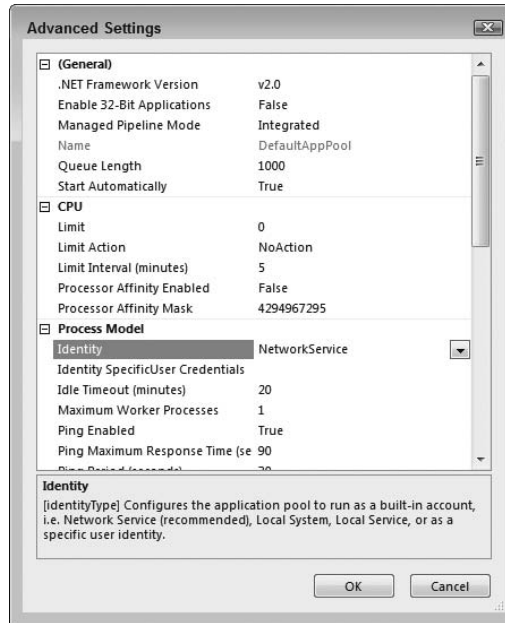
Advanced Settings

⊟ (General)

| | |
|---|---|
| .NET Framework Version | v2.0 |
| Enable 32-Bit Applications | False |
| Managed Pipeline Mode | Integrated |
| Name | DefaultAppPool |
| Queue Length | 1000 |
| Start Automatically | True |

⊟ CPU

| | |
|---|---|
| Limit | 0 |
| Limit Action | NoAction |
| Limit Interval (minutes) | 5 |
| Processor Affinity Enabled | False |
| Processor Affinity Mask | 4294967295 |

⊟ Process Model

| | |
|---|---|
| Identity | NetworkService |
| Identity SpecificUser Credentials | |
| Idle Timeout (minutes) | 20 |
| Maximum Worker Processes | 1 |
| Ping Enabled | True |
| Ping Maximum Response Time (se | 90 |
| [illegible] | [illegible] |

Identity
[identityType] Configures the application pool to run as a built-in account, i.e. Network Service (recommended), Local System, Local Service, or as a specific user identity.

OK Cancel